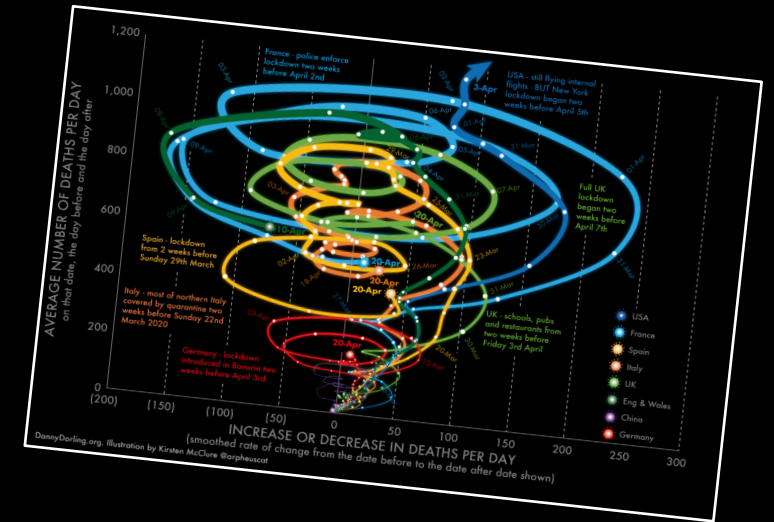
1,200

1,000

800

600

400

200

0

AVERAGE NUMBER OF DEATHS PER DAY
on that date, the day before and the day after

France - police enforce lockdown two weeks before April 2nd

USA - still flying internal flights - BUT New York lockdown began two weeks before April 5th

3-Apr

Full UK lockdown began two weeks before April 7th

Spain - lockdown from 2 weeks before Sunday 29th March

Italy - most of northern Italy covered by quarantine two weeks before Sunday 22nd March 2020

Germany - lockdown introduced in Bavaria two weeks before April 3rd

UK - schools, pubs and restaurants from two weeks before Friday 3rd April

20-Apr

20-Apr

20-Apr

20-Apr

30-Apr

10-Apr

USA

France

Spain

Italy

UK

Eng & Wales

China

Germany

(200)

(150)

(100)

(50)

0

50

100

150

200

250

300

INCREASE OR DECREASE IN DEATHS PER DAY
(smoothed rate of change from the date before to the date after date shown)

DannyDorling.org. Illustration by Kirsten McClure @arpheuscat